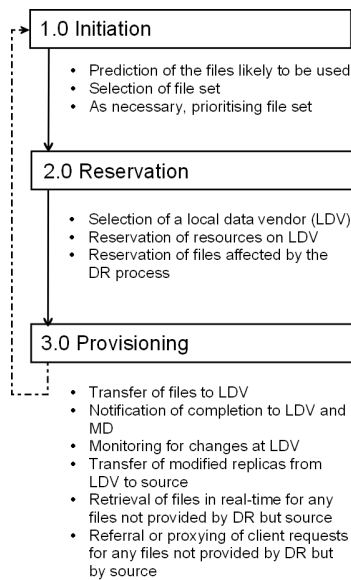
1.0 Initiation

• Prediction of the files likely to be used
• Selection of file set
• As necessary, prioritising file set

2.0 Reservation

• Selection of a local data vendor (LDV)
• Reservation of resources on LDV
• Reservation of files affected by the DR process

3.0 Provisioning

• Transfer of files to LDV
• Notification of completion to LDV and MD
• Monitoring for changes at LDV
• Transfer of modified replicas from LDV to source
• Retrieval of files in real-time for any files not provided by DR but source
• Referral or proxying of client requests for any files not provided by DR but by source